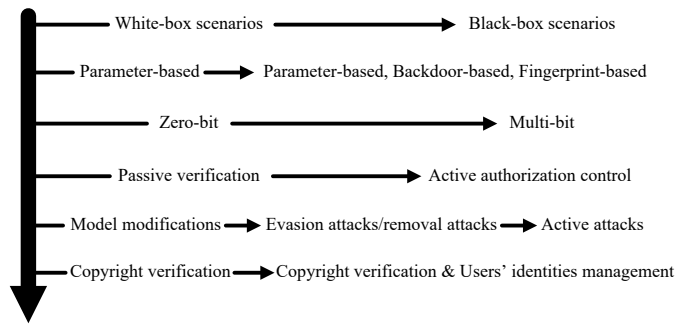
White-box scenarios → Black-box scenarios

Parameter-based → Parameter-based, Backdoor-based, Fingerprint-based

Zero-bit → Multi-bit

Passive verification → Active authorization control

Model modifications → Evasion attacks/removal attacks → Active attacks

Copyright verification → Copyright verification & Users' identities management